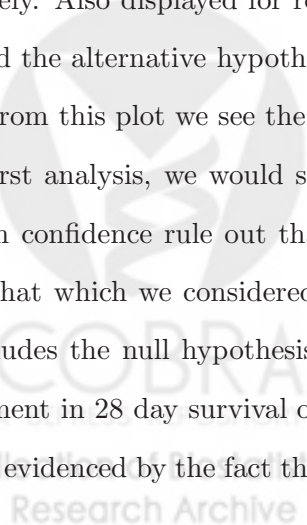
ely. Also displayed for r
d the alternative hypoth
rom this plot we see the
rst analysis, we would s
h confidence rule out th
hat which we considered
udes the null hypothesis
ment in 28 day survival o
evidenced by the fact th
Research Archive